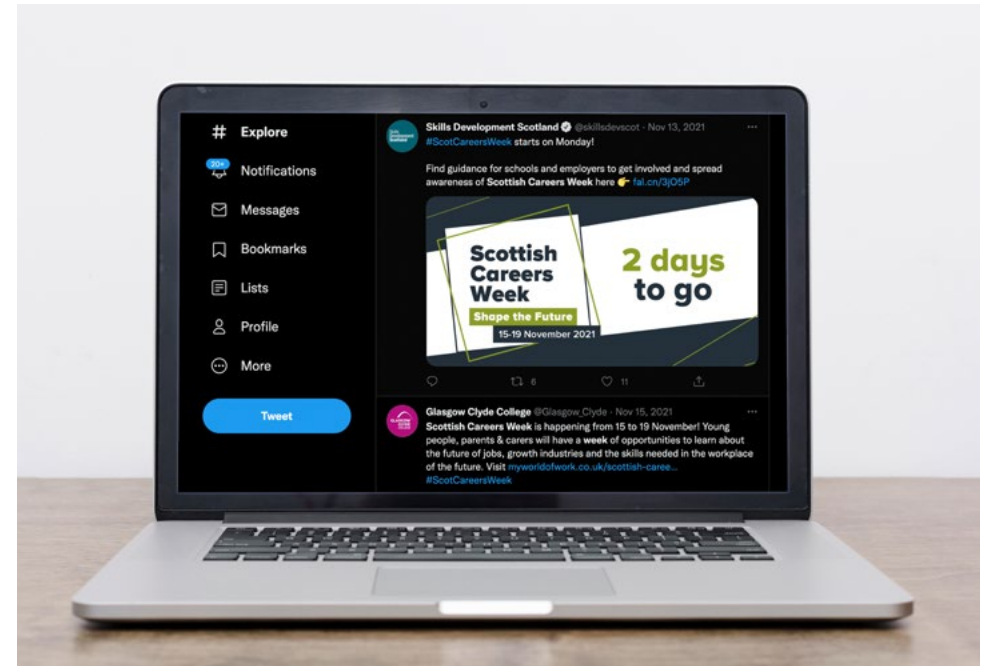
# Explore

20+ Notifications

Messages

Bookmarks

Lists

Profile

More

Tweet

Skills Development Scotland @skillsdevscot · Nov 13, 2021
#ScotCareersWeek starts on Monday!

Find guidance for schools and employers to get involved and spread awareness of Scottish Careers Week here 👉 fal.cn/3jO5P

Scottish Careers Week
Shape the Future
15-19 November 2021

2 days to go

6 11

Glasgow Clyde College @Glasgow_Clyde · Nov 15, 2021
Scottish Careers Week is happening from 15 to 19 November! Young people, parents & carers will have a week of opportunities to learn about the future of jobs, growth industries and the skills needed in the workplace of the future. Visit myworldofwork.co.uk/scottish-caree... #ScotCareersWeek